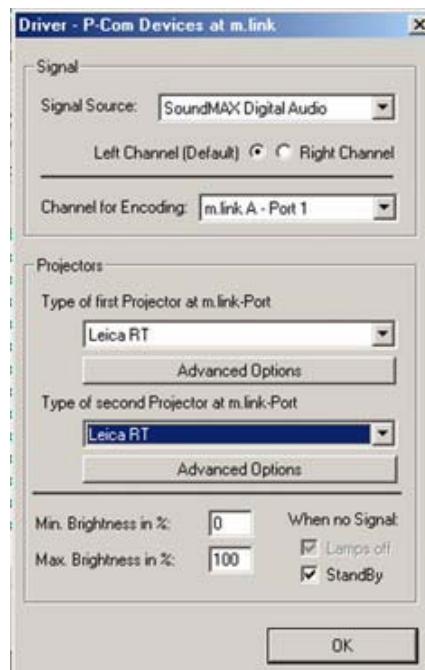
Driver - P-Com Devices at m.link

Signal

Signal Source: SoundMAX Digital Audio

Left Channel (Default) Right Channel

Channel for Encoding: m.link A - Port 1

Projectors

Type of first Projector at m.link-Port

Leica RT

Advanced Options

Type of second Projector at m.link-Port

Leica RT

Advanced Options

Min. Brightness in %: 0

Max. Brightness in %: 100

When no Signal:

Lamps off

StandBy

OK